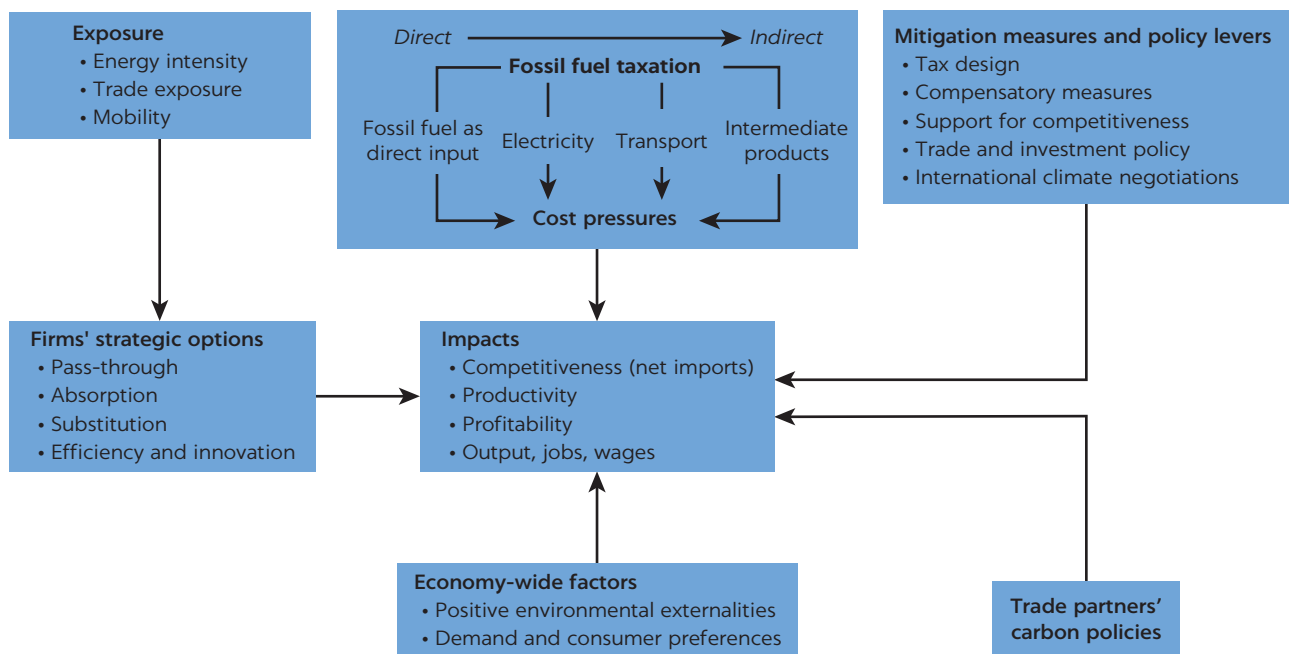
Exposure
• Energy intensity
• Trade exposure
• Mobility

Direct Indirect
Fossil fuel taxation
Fossil fuel as direct input
Electricity
Transport
Intermediate products
Cost pressures

Mitigation measures and policy levers
• Tax design
• Compensatory measures
• Support for competitiveness
• Trade and investment policy
• International climate negotiations

Firms' strategic options
• Pass-through
• Absorption
• Substitution
• Efficiency and innovation

Impacts
• Competitiveness (net imports)
• Productivity
• Profitability
• Output, jobs, wages

Economy-wide factors
• Positive environmental externalities
• Demand and consumer preferences

Trade partners' carbon policies